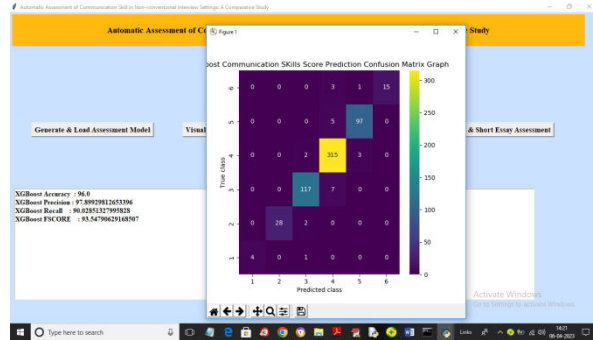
Automatic Assessment of Communication Skill in Non-conventional Interview Settings: A Comparative Study

Automatic Assessment of C

Study

Figure 1

oost Communication SKills Score Prediction Confusion Matrix Graph

| True class | | | | | | |
|---|---|---|---|---|---|---|
| 6 | 0 | 0 | 0 | 3 | 1 | 15 |
| 5 | 0 | 0 | 0 | 5 | 97 | 0 |
| 4 | 0 | 0 | 2 | 315 | 3 | 0 |
| 3 | 0 | 0 | 117 | 7 | 0 | 0 |
| 2 | 0 | 28 | 2 | 0 | 0 | 0 |
| 1 | 4 | 0 | 1 | 0 | 0 | 0 |
| | 1 | 2 | 3 | 4 | 5 | 6 |

Predicted class

300
250
200
150
100
50
0

Generate & Load Assessment Model

Visual

& Short Essay Assessment

XGBoost Accuracy : 96.0
XGBoost Precision : 97.89929812653396
XGBoost Recall : 90.02851327995828
XGBoost FSCORE : 93.54790629168507

Activate Windows
Go to Settings to activate Windows.

Type here to search

Links

14:21
06-04-2023